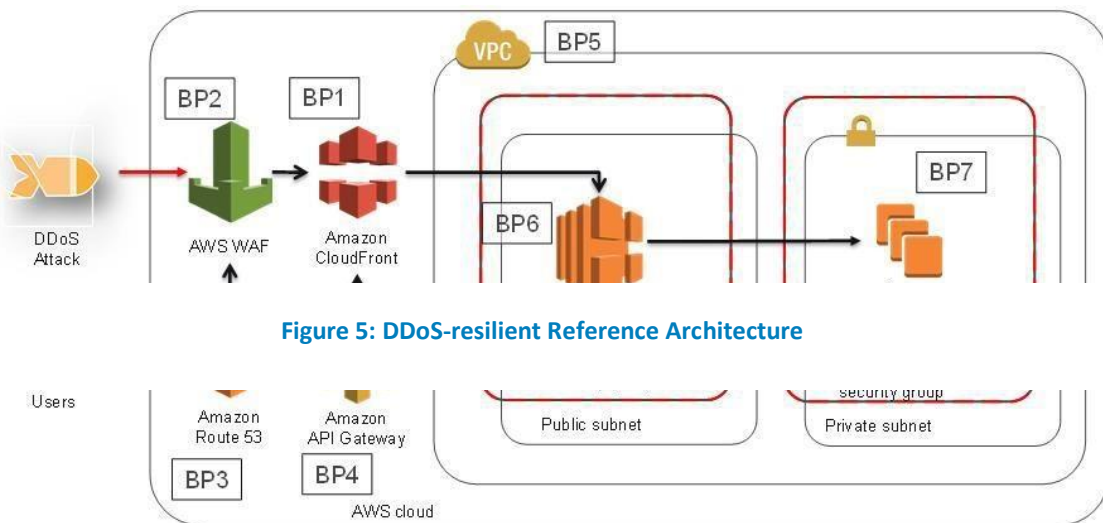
VPC BP5

BP2 BP1

BP7

BP6

DDoS Attack

AWS WAF

Amazon CloudFront

Figure 5: DDoS-resilient Reference Architecture

Users

Amazon Route 53

Amazon API Gateway

security group

Public subnet

Private subnet

BP3 BP4

AWS cloud